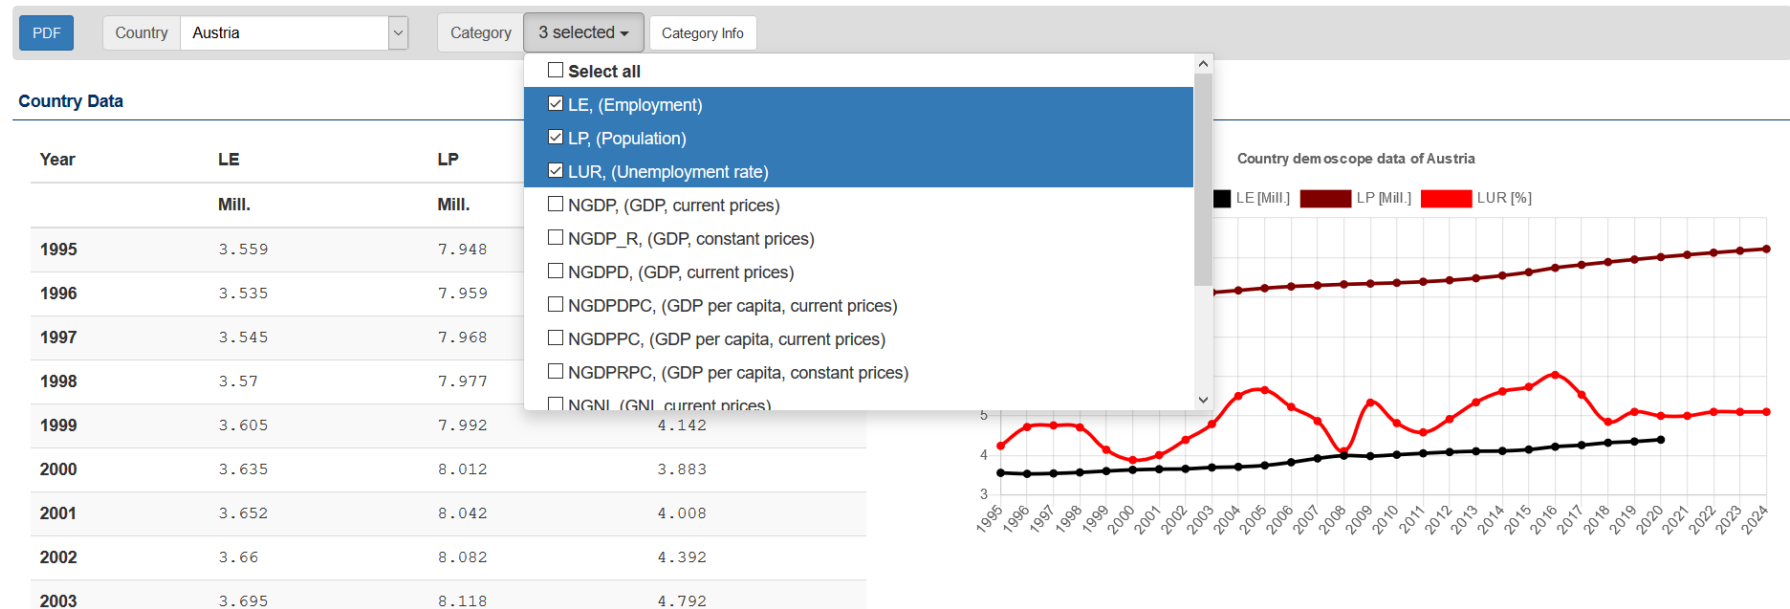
PDF Country Austria Category 3 selected Category Info

Country Data

Select all
☑ LE, (Employment)
☑ LP, (Population)
☑ LUR, (Unemployment rate)
☐ NGDP, (GDP, current prices)
☐ NGDP_R, (GDP, constant prices)
☐ NGDPD, (GDP, current prices)
☐ NGDPDPC, (GDP per capita, current prices)
☐ NGDPPC, (GDP per capita, current prices)
☐ NGDPRPC, (GDP per capita, constant prices)
☐ NGNI, (GNI, current prices)

| Year | LE | LP | |
|---|---|---|---|
| | Mill. | Mill. | |
| 1995 | 3.559 | 7.948 | |
| 1996 | 3.535 | 7.959 | |
| 1997 | 3.545 | 7.968 | |
| 1998 | 3.57 | 7.977 | |
| 1999 | 3.605 | 7.992 | 4.142 |
| 2000 | 3.635 | 8.012 | 3.883 |
| 2001 | 3.652 | 8.042 | 4.008 |
| 2002 | 3.66 | 8.082 | 4.392 |
| 2003 | 3.695 | 8.118 | 4.792 |

Country demoscope data of Austria

LE [Mill.] LP [Mill.] LUR [%]

5
4
3

1995 1996 1997 1998 1999 2000 2001 2002 2003 2004 2005 2006 2007 2008 2009 2010 2011 2012 2013 2014 2015 2016 2017 2018 2019 2020 2021 2022 2023 2024